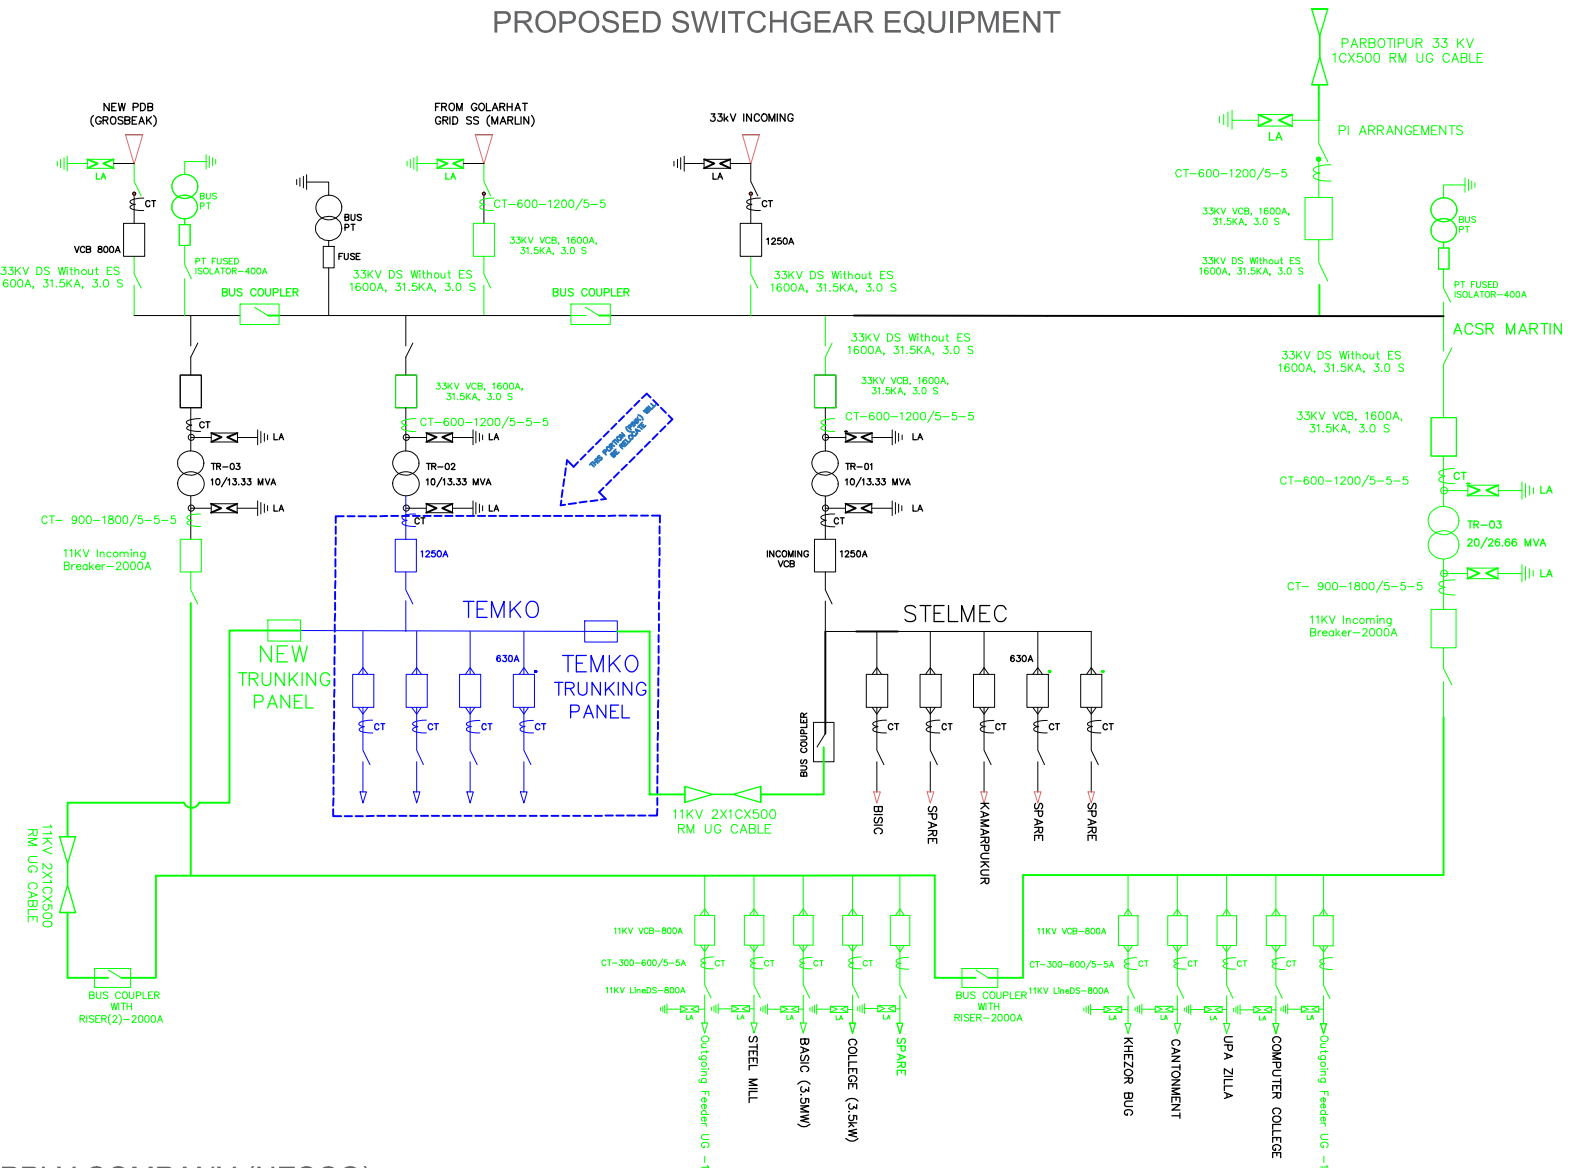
PROPOSED SWITCHGEAR EQUIPMENT

NEW PDB (GROSBEAK)

LA

CT

BUS PT

VCB 800A

33KV DS Without ES 600A, 31.5KA, 3.0 S

PT FUSED ISOLATOR-400A

BUS COUPLER

BUS PT

FUSE

FROM GOLARHAT GRID SS (MARLIN)

LA

CT-600-1200/5-5

33KV VCB, 1600A, 31.5KA, 3.0 S

33KV DS Without ES 1600A, 31.5KA, 3.0 S

BUS COUPLER

33kV INCOMING

LA

CT

1250A

33KV DS Without ES 1600A, 31.5KA, 3.0 S

PARBOTIPUR 33 KV 1CX500 RM UG CABLE

LA

PI ARRANGEMENTS

CT-600-1200/5-5

33KV VCB, 1600A, 31.5KA, 3.0 S

33KV DS Without ES 1600A, 31.5KA, 3.0 S

BUS PT

PT FUSED ISOLATOR-400A

ACSR MARTIN

33KV DS Without ES 1600A, 31.5KA, 3.0 S

33KV VCB, 1600A, 31.5KA, 3.0 S

CT-600-1200/5-5-5

CT

LA

TR-03 20/26.66 MVA

CT- 900-1800/5-5-5

LA

11KV Incoming Breaker-2000A

CT

LA

TR-03 10/13.33 MVA

LA

CT- 900-1800/5-5-5

11KV Incoming Breaker-2000A

33KV VCB, 1600A, 31.5KA, 3.0 S

CT-600-1200/5-5-5

LA

TR-02 10/13.33 MVA

LA

CT

1250A

THIS PORTION (RED) WILL BE RELOCATE

33KV DS Without ES 1600A, 31.5KA, 3.0 S

33KV VCB, 1600A, 31.5KA, 3.0 S

CT-600-1200/5-5-5

LA

TR-01 10/13.33 MVA

LA

CT

INCOMING VCB

1250A

TEMKO

NEW TRUNKING PANEL

630A

TEMKO TRUNKING PANEL

CT CT CT CT

STELMEC

630A

BUS COUPLER

CT CT CT CT CT

BISIC SPARE KAMARPUKUR SPARE SPARE

11KV 2X1CX500 RM UG CABLE

11KV 2X1CX500 RM UG CABLE

BUS COUPLER WITH RISER(2)-2000A

11KV VCB-800A

CT-300-600/5-5A

11KV LineDS-800A

CT CT CT CT

LA LA LA LA LA

Outgoing Feeder UG -1

STEEL MILL

BASIC (3.5MW)

COLLEGE (3.5kW)

SPARE

BUS COUPLER WITH RISER-2000A

11KV VCB-800A

CT-300-600/5-5A

11KV LineDS-800A

CT CT CT CT

LA LA LA LA LA

KHEZOR BUG

CANTONMENT

UPA ZILLA

COMPUTER COLLEGE

Outgoing Feeder UG -1